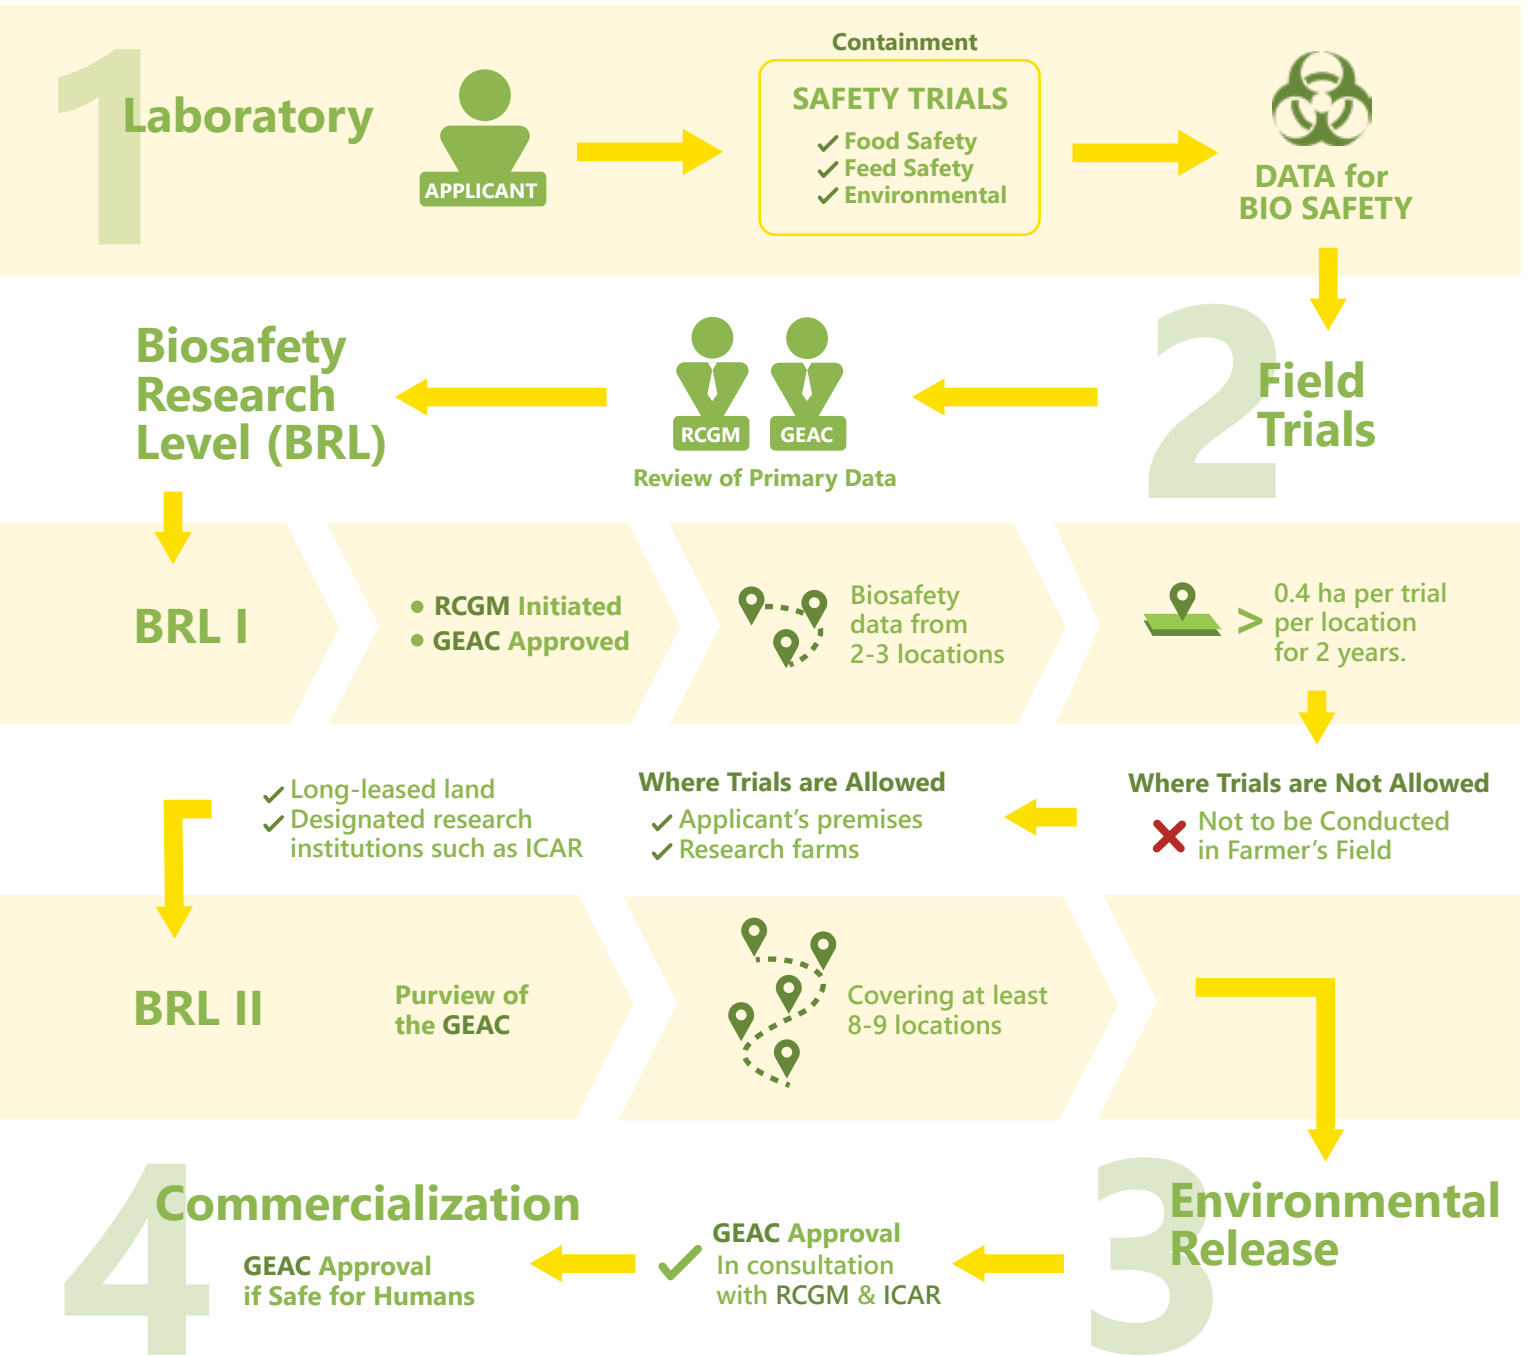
1 Laboratory

APPLICANT

Containment

SAFETY TRIALS
✓ Food Safety
✓ Feed Safety
✓ Environmental

DATA for BIO SAFETY

2 Field Trials

RCGM GEAC
Review of Primary Data

Biosafety Research Level (BRL)

BRL I

• RCGM Initiated
• GEAC Approved

Biosafety data from 2-3 locations

> 0.4 ha per trial per location for 2 years.

Where Trials are Not Allowed
✗ Not to be Conducted in Farmer's Field

Where Trials are Allowed
✓ Applicant's premises
✓ Research farms

✓ Long-leased land
✓ Designated research institutions such as ICAR

BRL II

Purview of the GEAC

Covering at least 8-9 locations

3 Environmental Release

✓ GEAC Approval In consultation with RCGM & ICAR

4 Commercialization

GEAC Approval if Safe for Humans